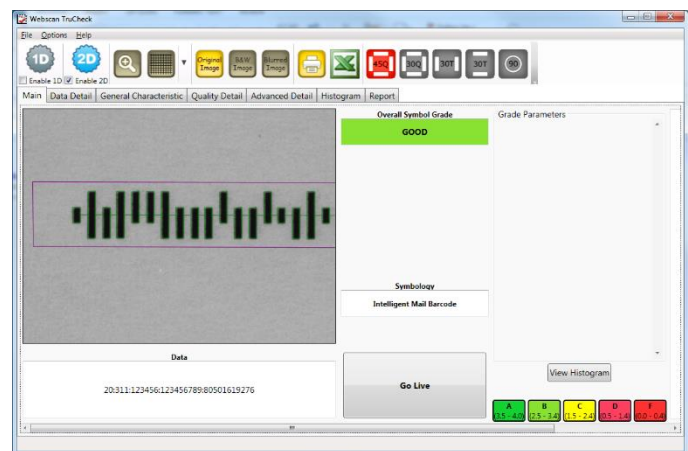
Webscan TruCheck

File Options Help

1D 2D

Enable 1D Enable 2D

Original Image

B/W Image

Blurred Image

45Q 30Q 30T 30T 90

Main | Data Detail | General Characteristic | Quality Detail | Advanced Detail | Histogram | Report

Overall Symbol Grade

GOOD

Grade Parameters

Symbology

Intelligent Mail Barcode

Data

20:311:123456:123456789:80501619276

Go Live

View Histogram

| A | B | C | D | F |
|---|---|---|---|---|
| (3.5 - 4.0) | (2.5 - 3.4) | (1.5 - 2.4) | (0.5 - 1.4) | (0.0 - 0.4) |